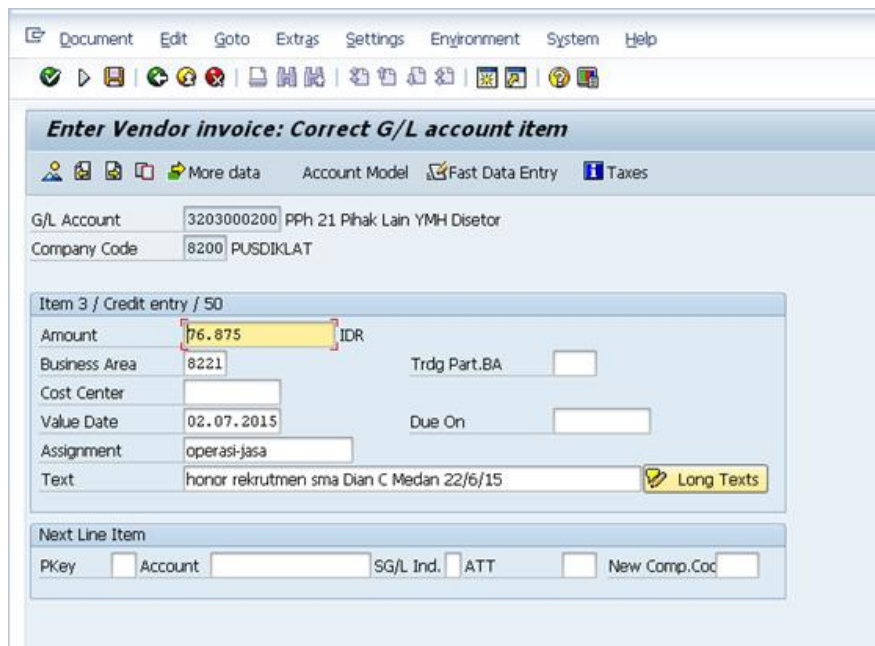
Document Edit Goto Extras Settings Environment System Help

Enter Vendor invoice: Correct G/L account item

More data Account Model Fast Data Entry Taxes

G/L Account 3203000200 PPh 21 Pihak Lain YMH Disetor
Company Code 8200 PUSDIKLAT

Item 3 / Credit entry / 50

Amount 76.875 IDR
Business Area 8221 Trdg Part.BA
Cost Center
Value Date 02.07.2015 Due On
Assignment operasi-jasa
Text honor rekrutmen sma Dian C Medan 22/6/15 Long Texts

Next Line Item

PKey Account SG/L Ind. ATT New Comp.Coc